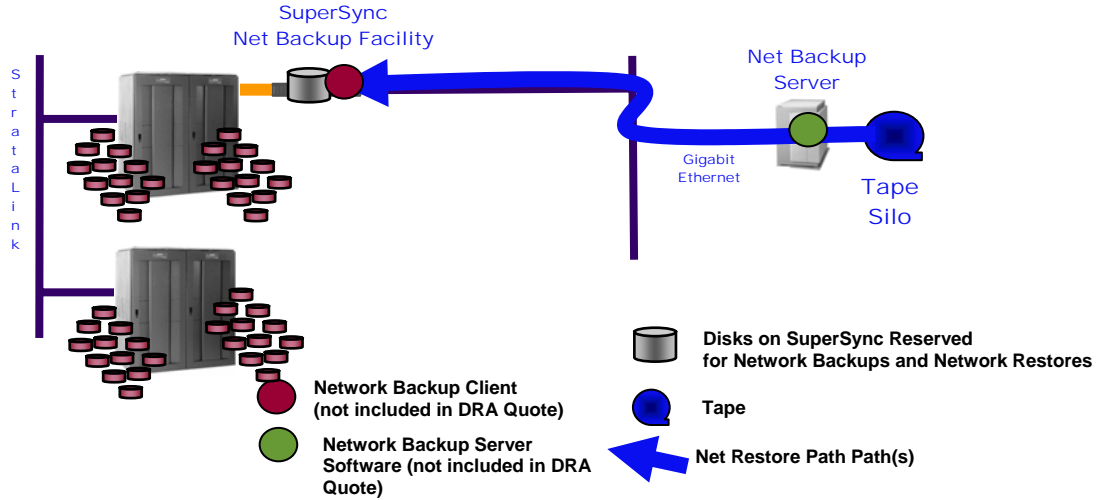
SuperSync
Net Backup Facility

S t r a t a L i n k

Net Backup Server

Gigabit Ethernet

Tape Silo

Disks on SuperSync Reserved for Network Backups and Network Restores

Network Backup Client (not included in DRA Quote)

Tape

Network Backup Server Software (not included in DRA Quote)

Net Restore Path Path(s)